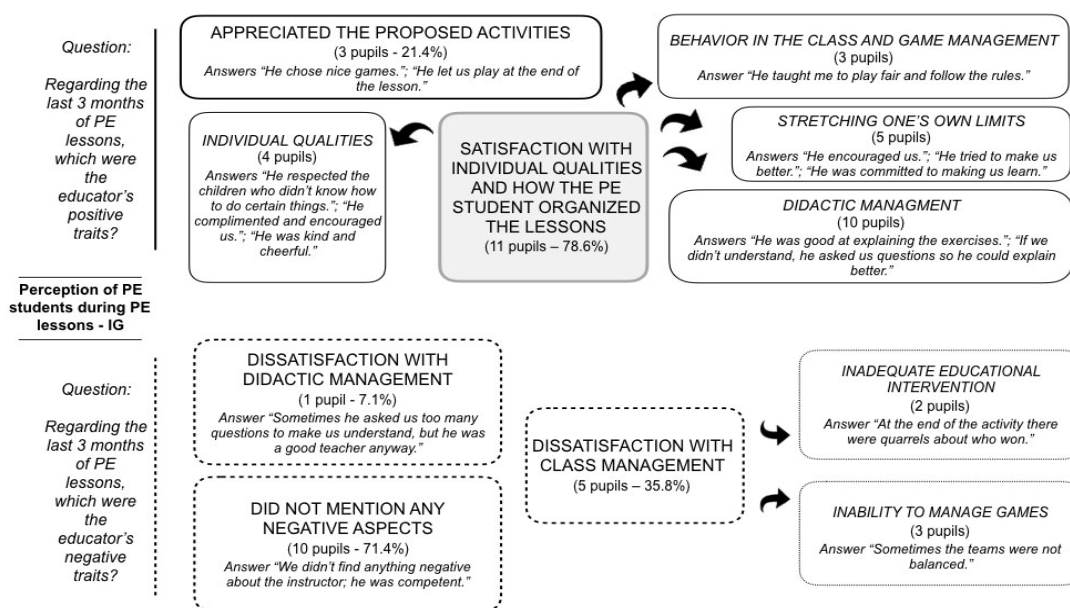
Question:

Regarding the last 3 months of PE lessons, which were the educator's positive traits?

APPRECIATED THE PROPOSED ACTIVITIES
(3 pupils - 21.4%)
Answers "He chose nice games."; "He let us play at the end of the lesson."

INDIVIDUAL QUALITIES
(4 pupils)
Answers "He respected the children who didn't know how to do certain things."; "He complimented and encouraged us."; "He was kind and cheerful."

SATISFACTION WITH INDIVIDUAL QUALITIES AND HOW THE PE STUDENT ORGANIZED THE LESSONS
(11 pupils – 78.6%)

BEHAVIOR IN THE CLASS AND GAME MANAGEMENT
(3 pupils)
Answer "He taught me to play fair and follow the rules."

STRETCHING ONE'S OWN LIMITS
(5 pupils)
Answers "He encouraged us."; "He tried to make us better."; "He was committed to making us learn."

DIDACTIC MANAGMENT
(10 pupils)
Answers "He was good at explaining the exercises."; "If we didn't understand, he asked us questions so he could explain better."

Perception of PE students during PE lessons - IG

Question:

Regarding the last 3 months of PE lessons, which were the educator's negative traits?

DISSATISFACTION WITH DIDACTIC MANAGEMENT
(1 pupil - 7.1%)
Answer "Sometimes he asked us too many questions to make us understand, but he was a good teacher anyway."

DID NOT MENTION ANY NEGATIVE ASPECTS
(10 pupils - 71.4%)
Answer "We didn't find anything negative about the instructor; he was competent."

DISSATISFACTION WITH CLASS MANAGEMENT
(5 pupils – 35.8%)

INADEQUATE EDUCATIONAL INTERVENTION
(2 pupils)
Answer "At the end of the activity there were quarrels about who won."

INABILITY TO MANAGE GAMES
(3 pupils)
Answer "Sometimes the teams were not balanced."